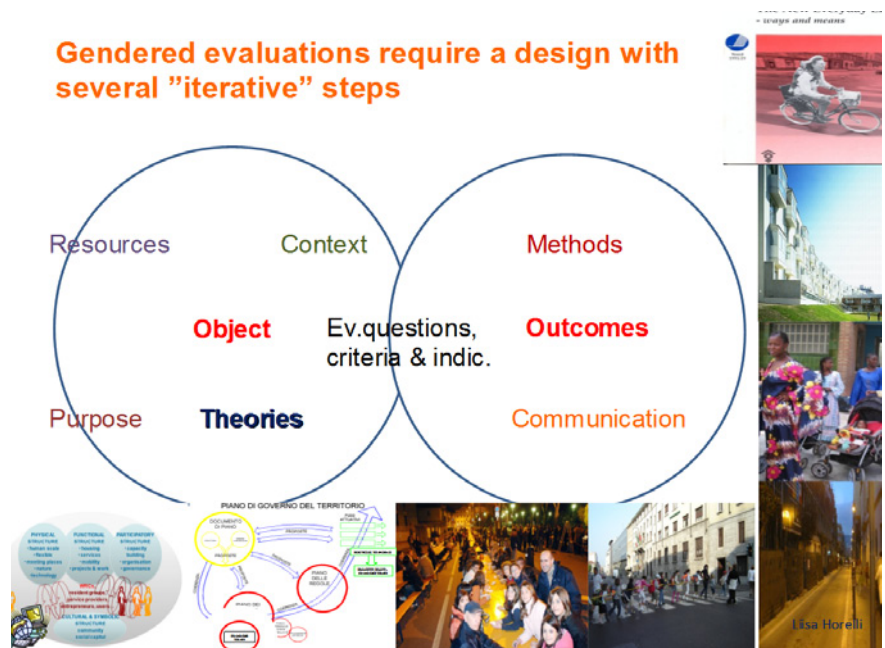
Gendered evaluations require a design with several "iterative" steps

- ways and means

Resources

Context

Methods

Object

Ev.questions, criteria & indic.

Outcomes

Purpose

Theories

Communication

PHYSICAL STRUCTURE

FUNCTIONAL STRUCTURE

PARTICIPATORY STRUCTURE

CULTURAL & SYMBOLIC STRUCTURE

PIANO DI GOVERNO DEL TERRITORIO

DOCUMENTO DI PIANO

PIANO DELLE REGOLE

PIANO DEI SERVIZI

Liisa Horelli